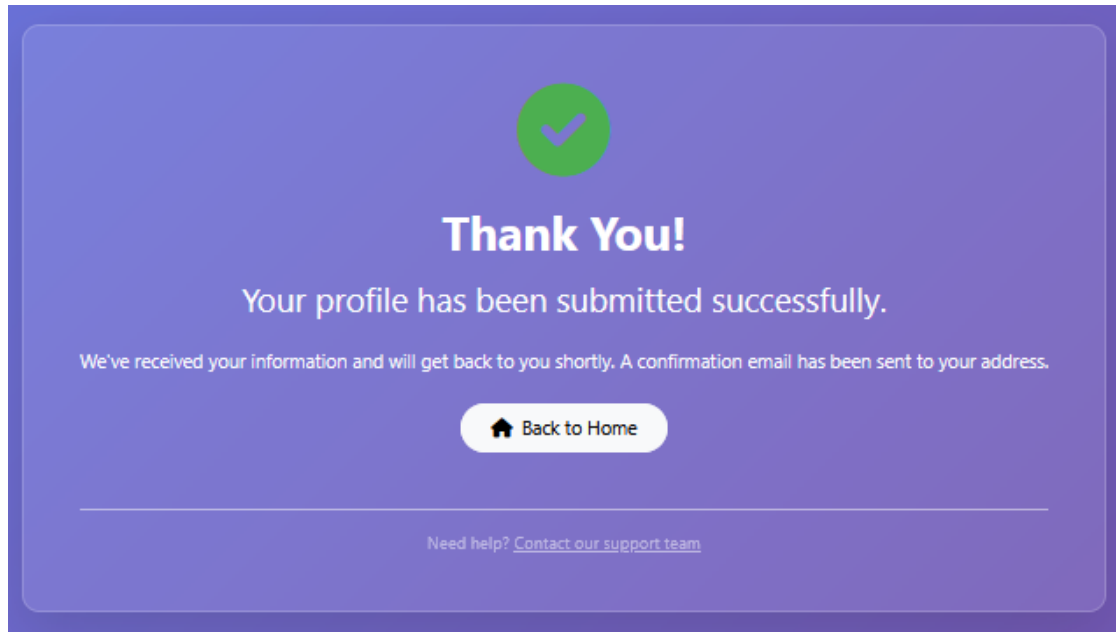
Thank You!

Your profile has been submitted successfully.

We've received your information and will get back to you shortly. A confirmation email has been sent to your address.

Back to Home

Need help? Contact our support team